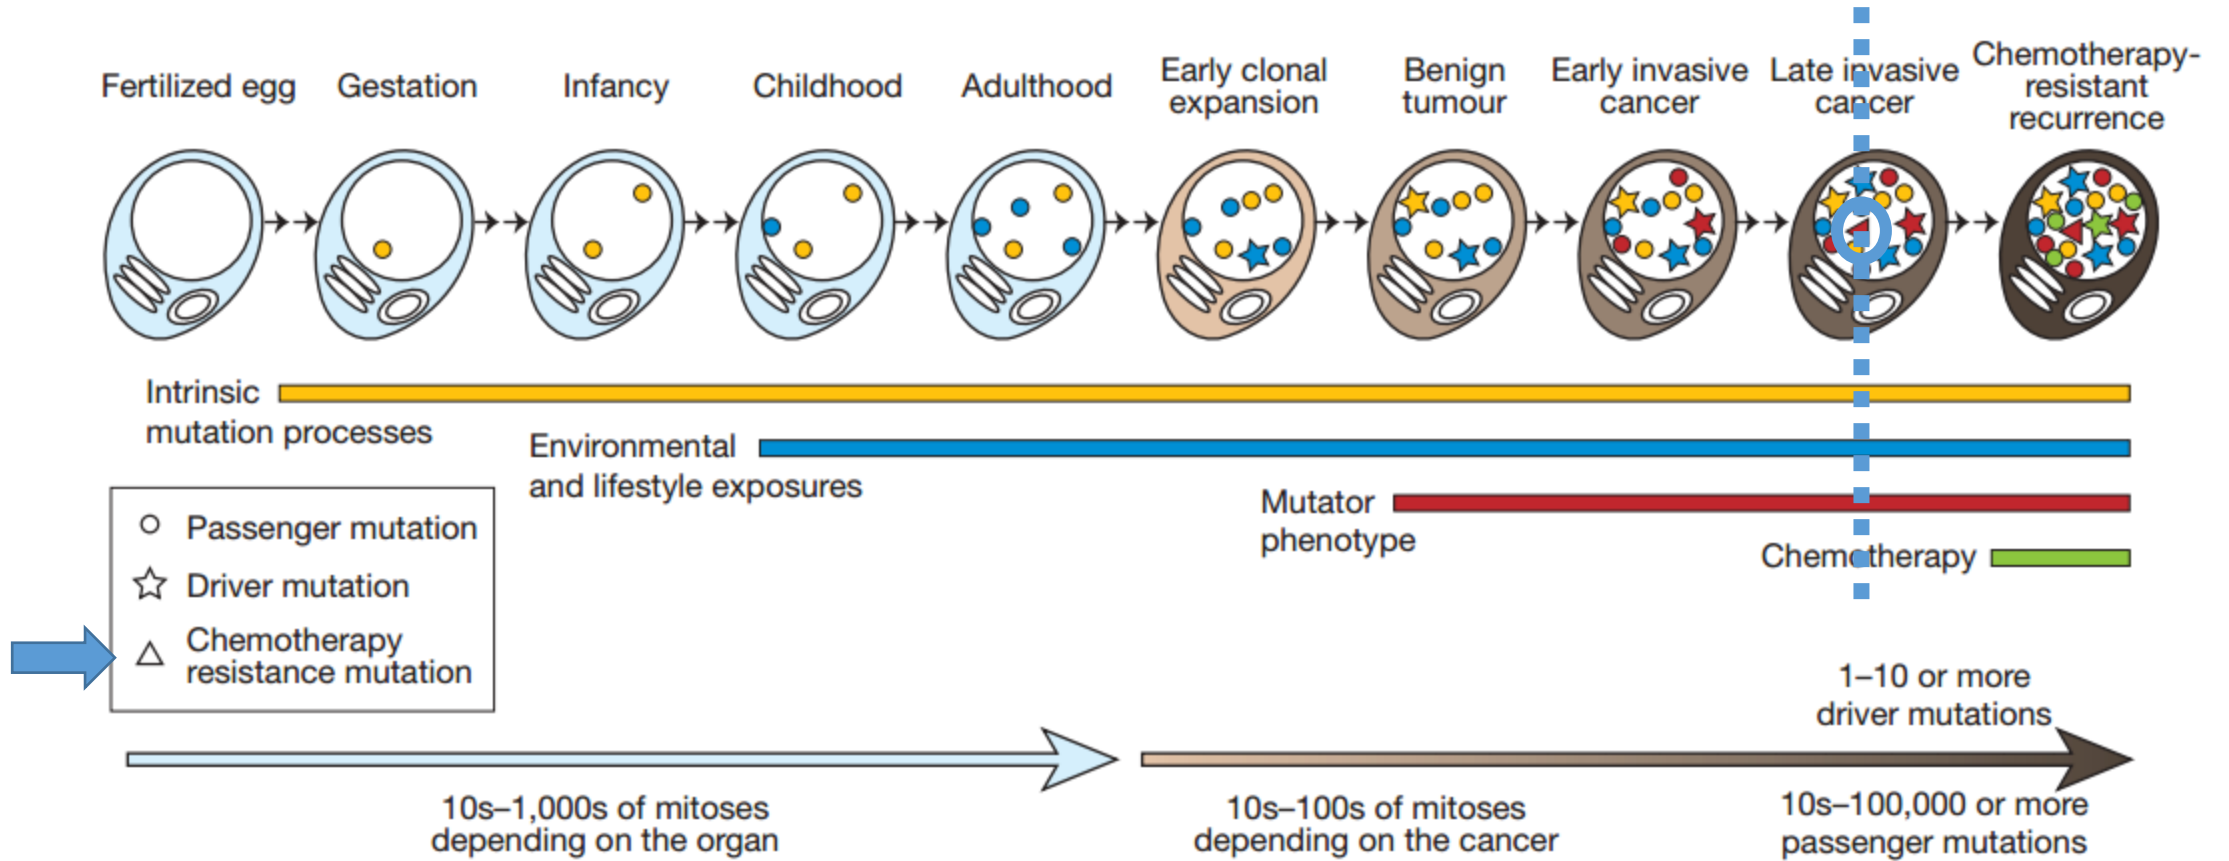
Fertilized egg Gestation Infancy Childhood Adulthood Early clonal expansion Benign tumour Early invasive cancer Late invasive cancer Chemotherapy-resistant recurrence

Intrinsic mutation processes

Environmental and lifestyle exposures

Mutator phenotype

Chemotherapy

○ Passenger mutation
☆ Driver mutation
△ Chemotherapy resistance mutation

1–10 or more driver mutations

10s–1,000s of mitoses depending on the organ

10s–100s of mitoses depending on the cancer

10s–100,000 or more passenger mutations